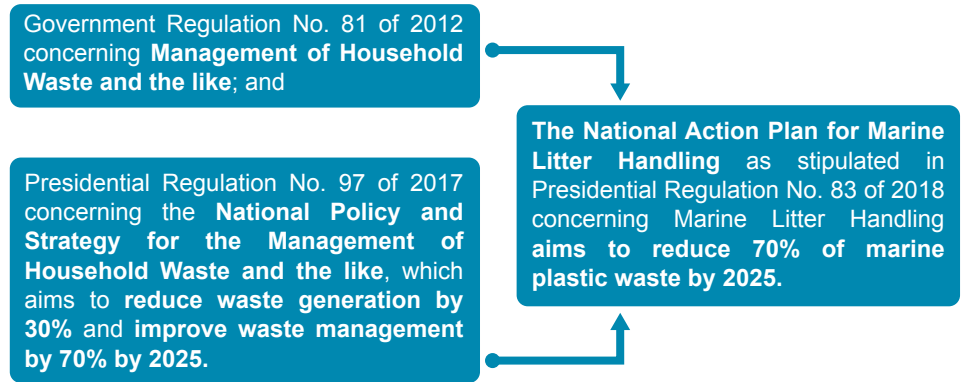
Government Regulation No. 81 of 2012 concerning Management of Household Waste and the like; and

Presidential Regulation No. 97 of 2017 concerning the National Policy and Strategy for the Management of Household Waste and the like, which aims to reduce waste generation by 30% and improve waste management by 70% by 2025.

The National Action Plan for Marine Litter Handling as stipulated in Presidential Regulation No. 83 of 2018 concerning Marine Litter Handling aims to reduce 70% of marine plastic waste by 2025.